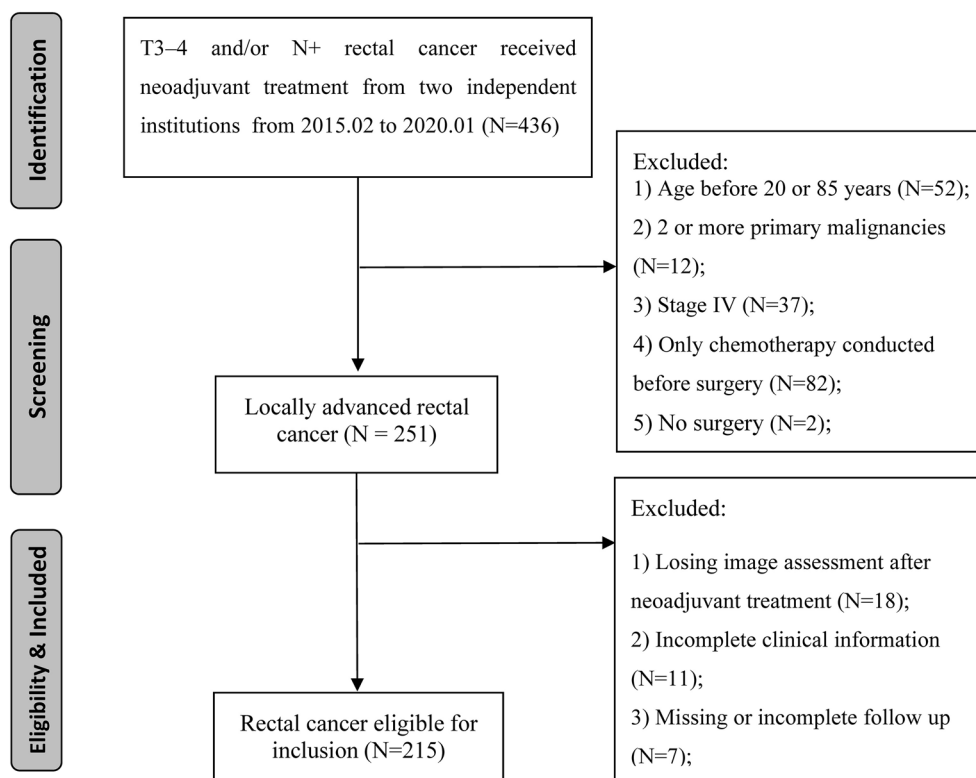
Identification

Screening

Eligibility & Included

T3–4 and/or N+ rectal cancer received neoadjuvant treatment from two independent institutions from 2015.02 to 2020.01 (N=436)

Excluded:
1) Age before 20 or 85 years (N=52);
2) 2 or more primary malignancies (N=12);
3) Stage IV (N=37);
4) Only chemotherapy conducted before surgery (N=82);
5) No surgery (N=2);

Locally advanced rectal cancer (N = 251)

Excluded:
1) Losing image assessment after neoadjuvant treatment (N=18);
2) Incomplete clinical information (N=11);
3) Missing or incomplete follow up (N=7);

Rectal cancer eligible for inclusion (N=215)